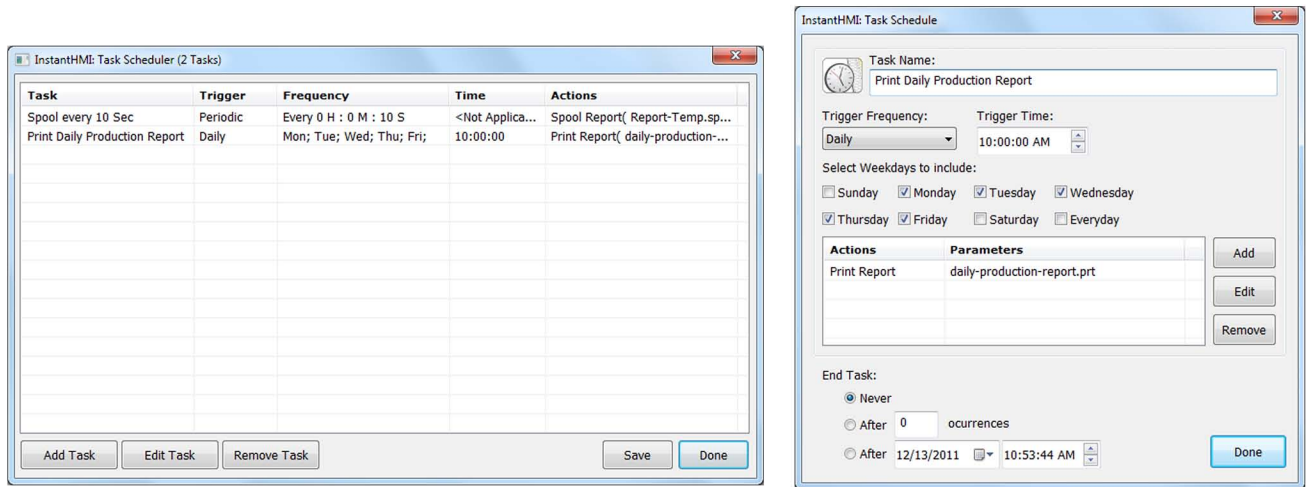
InstantHMI: Task Scheduler (2 Tasks)

| Task | Trigger | Frequency | Time | Actions |
|---|---|---|---|---|
| Spool every 10 Sec | Periodic | Every 0 H : 0 M : 10 S | <Not Applica... | Spool Report( Report-Temp.sp... |
| Print Daily Production Report | Daily | Mon; Tue; Wed; Thu; Fri; | 10:00:00 | Print Report( daily-production-... |

Add Task
Edit Task
Remove Task
Save
Done

InstantHMI: Task Schedule

Task Name:
Print Daily Production Report

Trigger Frequency:
Daily

Trigger Time:
10:00:00 AM

Select Weekdays to include:
Sunday
Monday
Tuesday
Wednesday
Thursday
Friday
Saturday
Everyday

| Actions | Parameters |
|---|---|
| Print Report | daily-production-report.prt |

Add
Edit
Remove

End Task:
Never
After 0 ocurrences
After 12/13/2011 10:53:44 AM

Done